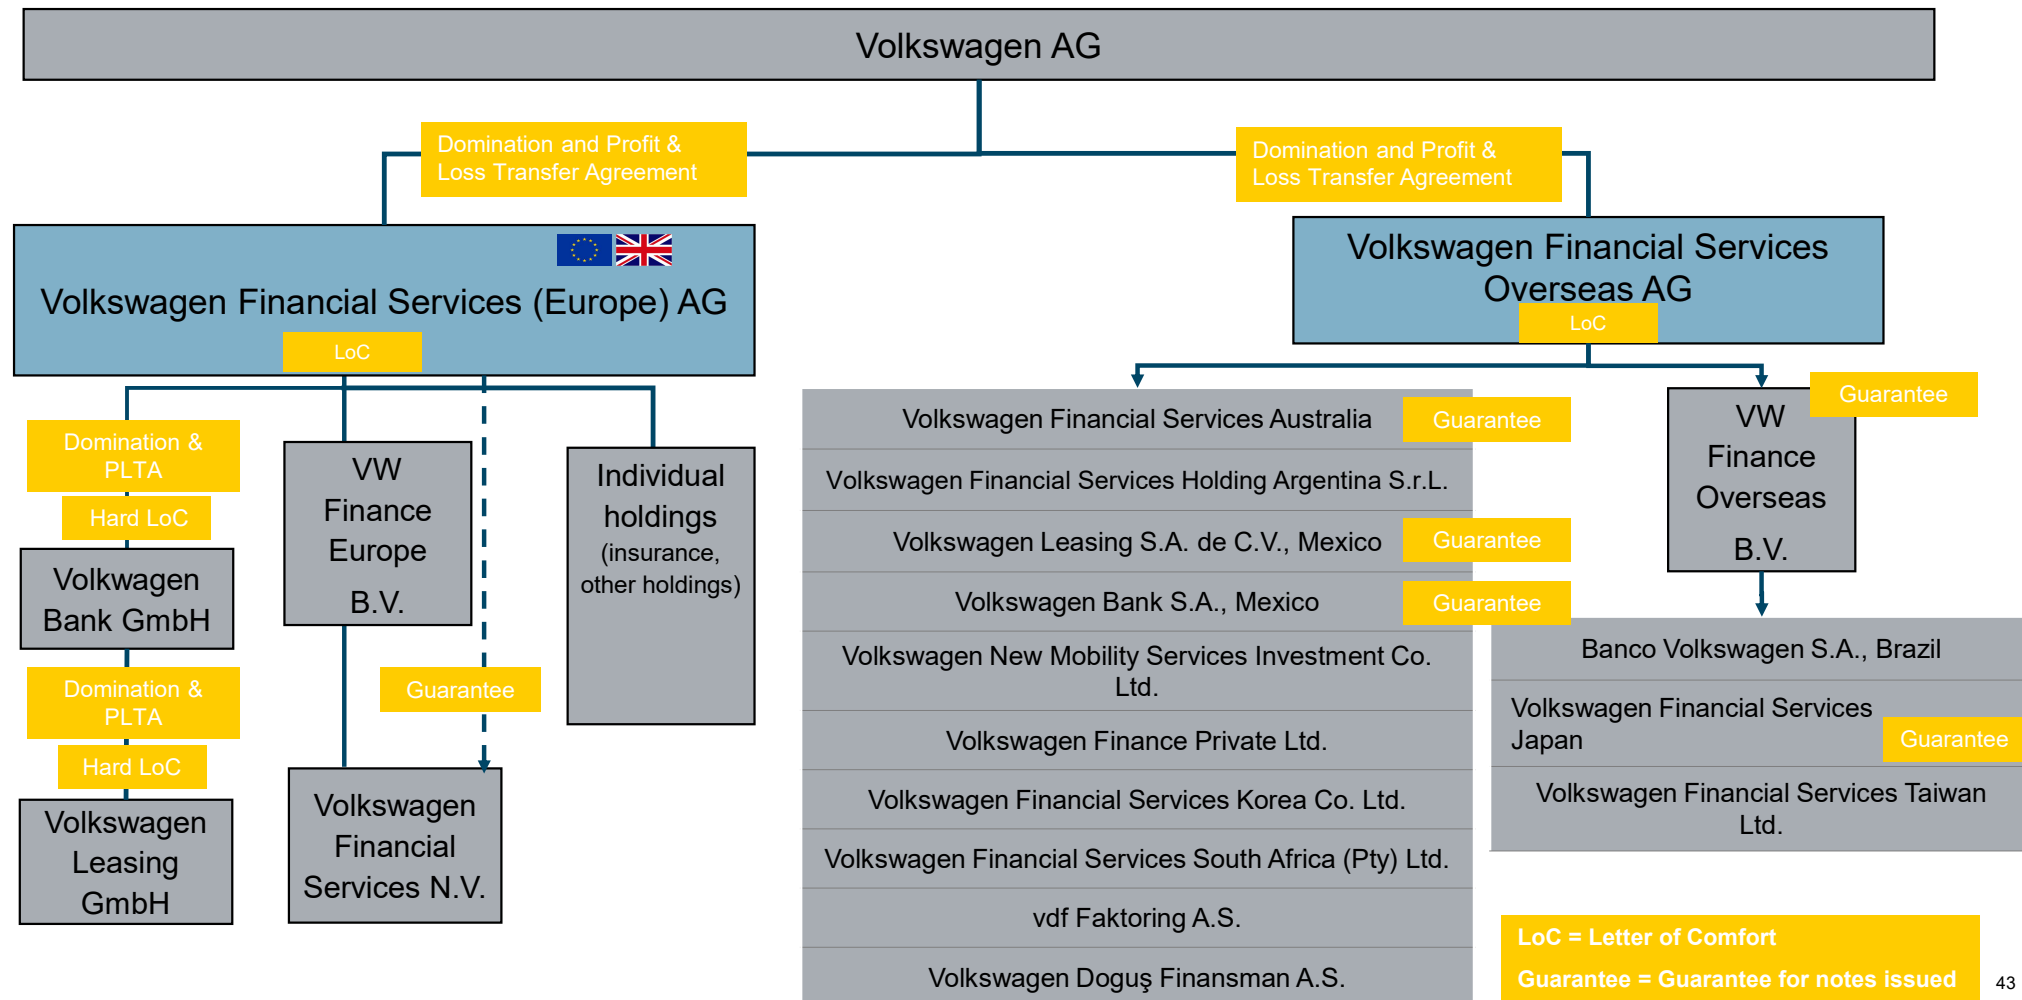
Volkswagen AG

Domination and Profit & Loss Transfer Agreement

Domination and Profit & Loss Transfer Agreement

Volkswagen Financial Services (Europe) AG

LoC

Volkswagen Financial Services Overseas AG

LoC

Domination & PLTA

Hard LoC

Volkswagen Bank GmbH

Domination & PLTA

Hard LoC

Volkswagen Leasing GmbH

VW Finance Europe B.V.

Guarantee

Volkswagen Financial Services N.V.

Individual holdings (insurance, other holdings)

Volkswagen Financial Services Australia

Guarantee

Volkswagen Financial Services Holding Argentina S.r.L.

Volkswagen Leasing S.A. de C.V., Mexico

Guarantee

Volkswagen Bank S.A., Mexico

Guarantee

Volkswagen New Mobility Services Investment Co. Ltd.

Volkswagen Finance Private Ltd.

Volkswagen Financial Services Korea Co. Ltd.

Volkswagen Financial Services South Africa (Pty) Ltd.

vdf Faktoring A.S.

Volkswagen Doguş Finansman A.S.

Guarantee

VW Finance Overseas B.V.

Banco Volkswagen S.A., Brazil

Volkswagen Financial Services Japan

Guarantee

Volkswagen Financial Services Taiwan Ltd.

LoC = Letter of Comfort

Guarantee = Guarantee for notes issued

43